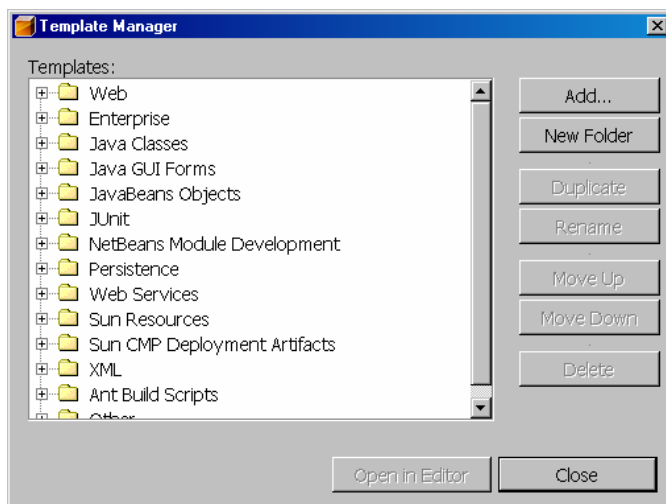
Template Manager

Templates:

Web
Enterprise
Java Classes
Java GUI Forms
JavaBeans Objects
JUnit
NetBeans Module Development
Persistence
Web Services
Sun Resources
Sun CMP Deployment Artifacts
XML
Ant Build Scripts
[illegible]

Add...
New Folder
Duplicate
Rename
Move Up
Move Down
Delete

Open in Editor
Close